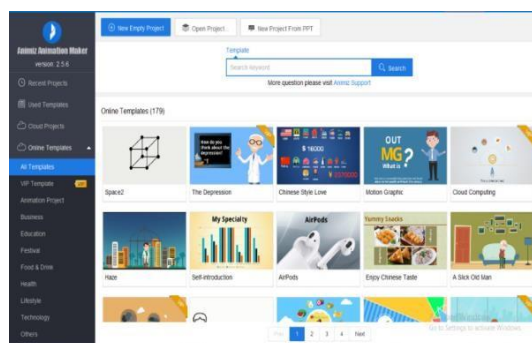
Animiz Animation Maker
version: 2.5.6

Recent Projects
Used Templates
Cloud Projects
Online Templates
All Templates
VIP Template
Animation Project
Business
Education
Festival
Food & Drink
Health
Lifestyle
Technology
Others

New Empty Project
Open Project
New Project From PPT

Template
Search keyword
Search
More question please visit Animiz Support

Online Templates (179)

Space2
The Depression
Chinese Style Love
Motion Graphic
Cloud Computing
Haze
Self-introduction
AirPods
Enjoy Chinese Taste
A Sick Old Man

How do you think about the depression?
OUT MG? What is
My Specialty
AirPods
Yummy Snacks

Prev 1 2 3 4 Next

Go to Settings to activate Windows.